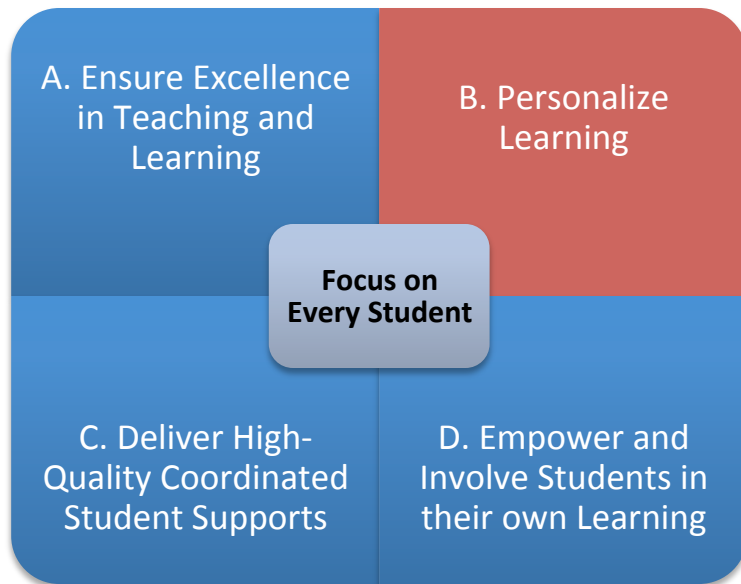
A. Ensure Excellence in Teaching and Learning

B. Personalize Learning

Focus on Every Student

C. Deliver High-Quality Coordinated Student Supports

D. Empower and Involve Students in their own Learning